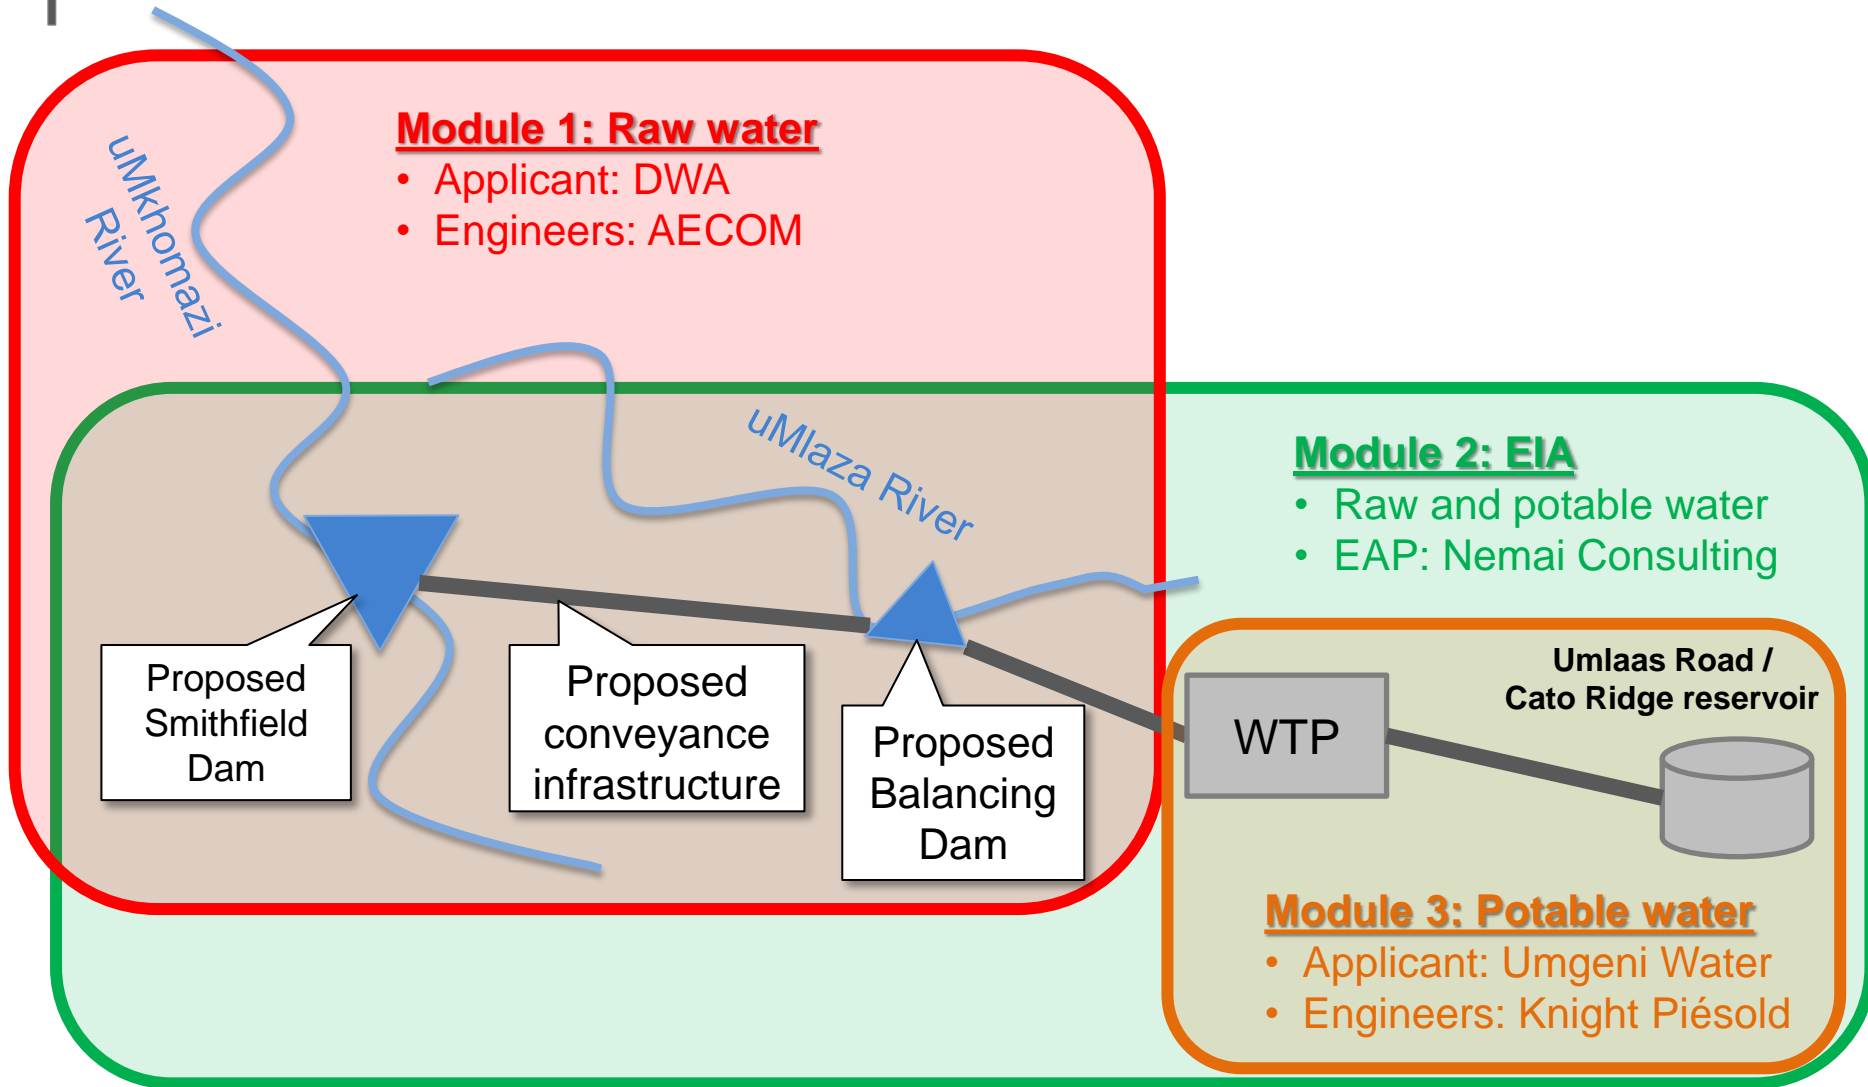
Module 1: Raw water
• Applicant: DWA
• Engineers: AECOM

uMkhomazi River

uMlaza River

Module 2: EIA
• Raw and potable water
• EAP: Nemai Consulting

Proposed Smithfield Dam

Proposed conveyance infrastructure

Proposed Balancing Dam

WTP

Umlaas Road / Cato Ridge reservoir

Module 3: Potable water
• Applicant: Umgeni Water
• Engineers: Knight Piésold